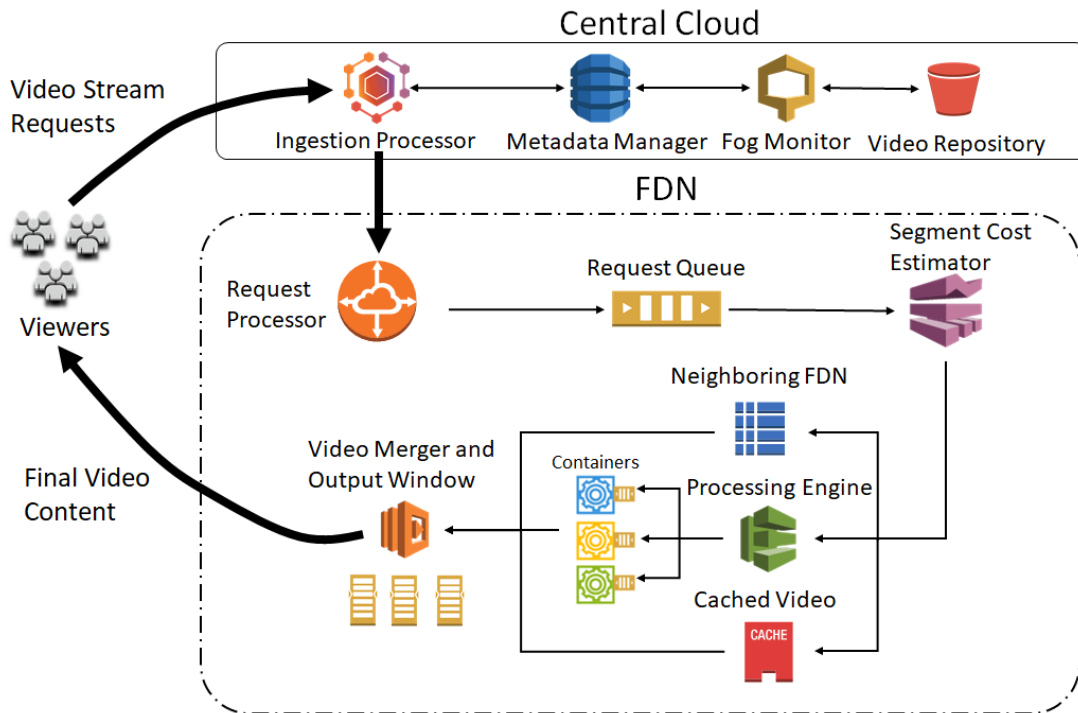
Central Cloud

Video Stream Requests

Ingestion Processor

Metadata Manager

Fog Monitor

Video Repository

FDN

Segment Cost Estimator

Request Processor

Request Queue

Viewers

Neighboring FDN

Video Merger and Output Window

Containers

Processing Engine

Final Video Content

Cached Video

CACHE